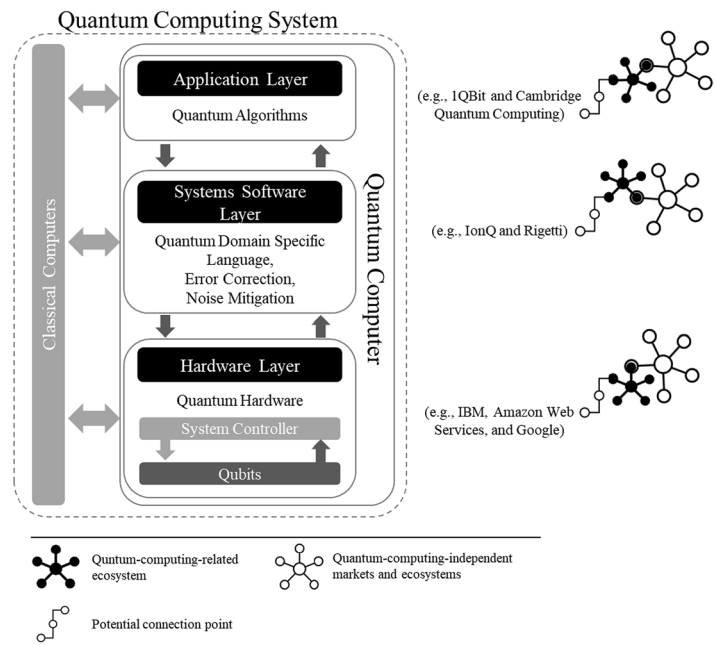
Quantum Computing System

Classical Computers

Application Layer

Quantum Algorithms

Systems Software Layer

Quantum Domain Specific Language, Error Correction, Noise Mitigation

Hardware Layer

Quantum Hardware

System Controller

Qubits

Quantum Computer

(e.g., 1QBit and Cambridge Quantum Computing)

(e.g., IonQ and Rigetti)

(e.g., IBM, Amazon Web Services, and Google)

Quntum-computing-related ecosystem

Quantum-computing-independent markets and ecosystems

Potential connection point